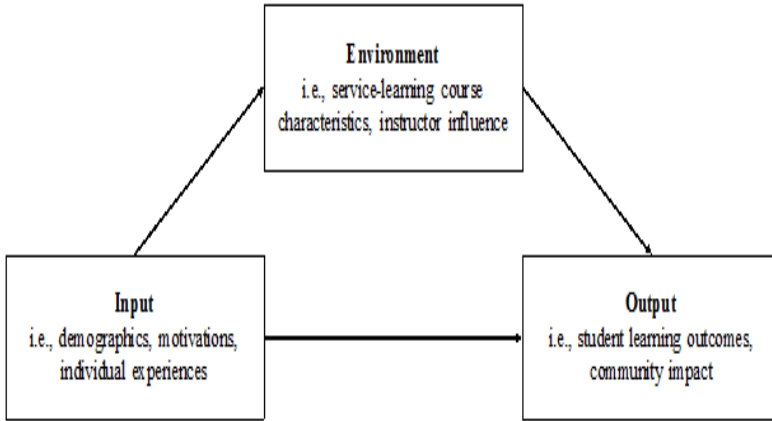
Environment
i.e., service-learning course characteristics, instructor influence

Input
i.e., demographics, motivations, individual experiences

Output
i.e., student learning outcomes, community impact